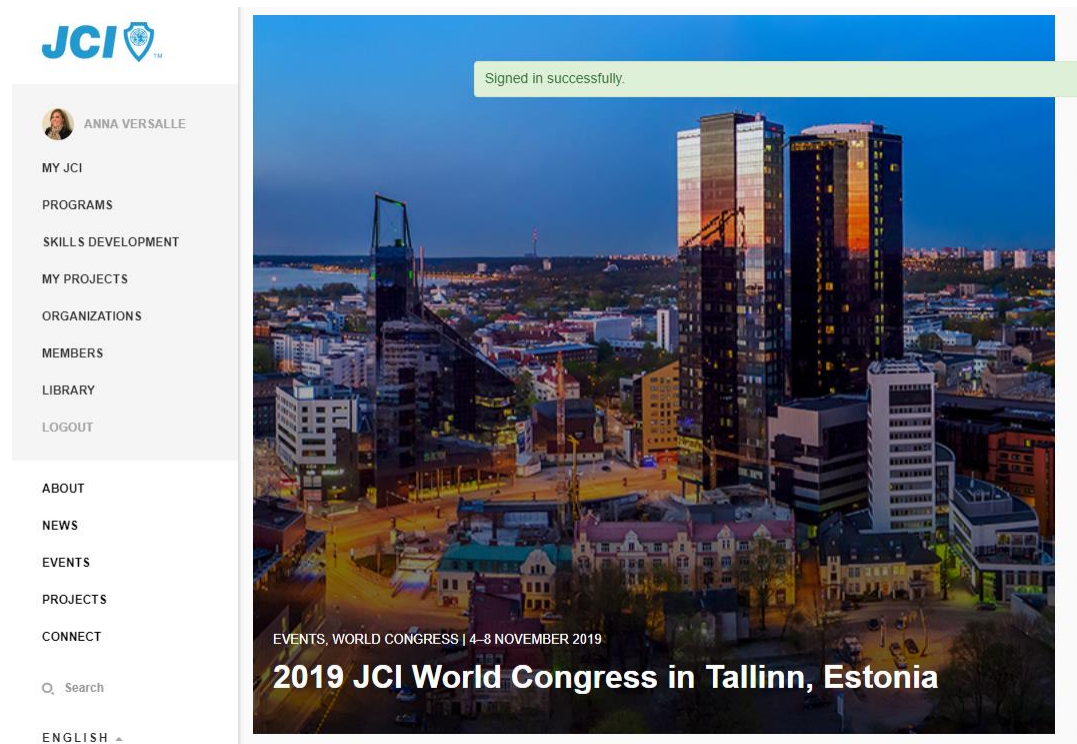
JCI™

ANNA VERSALLE

MY JCI

PROGRAMS

SKILLS DEVELOPMENT

MY PROJECTS

ORGANIZATIONS

MEMBERS

LIBRARY

LOGOUT

ABOUT

NEWS

EVENTS

PROJECTS

CONNECT

Search

ENGLISH

Signed in successfully.

EVENTS, WORLD CONGRESS | 4–8 NOVEMBER 2019

2019 JCI World Congress in Tallinn, Estonia